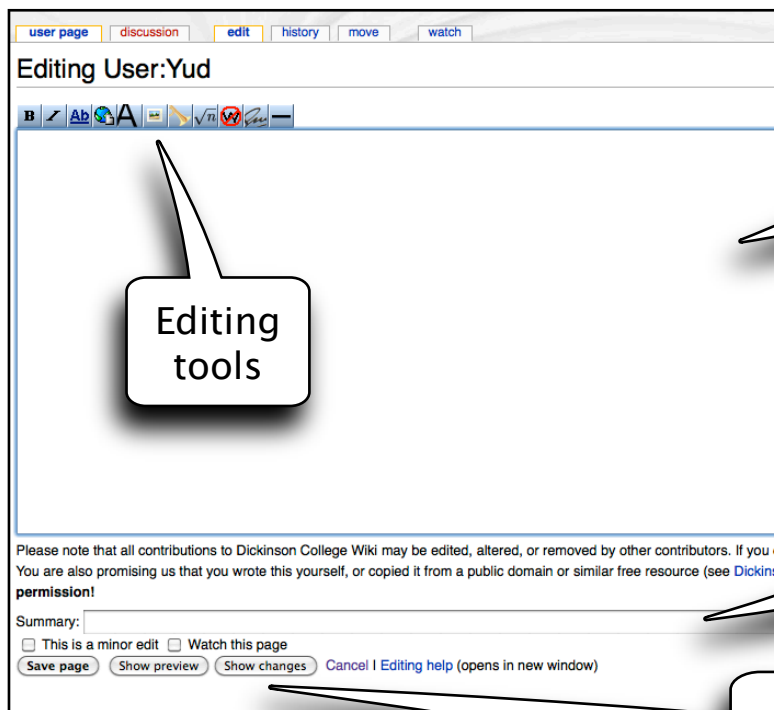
user page | discussion | edit | history | move | watch

Editing User:Yud

Editing tools

Please note that all contributions to Dickinson College Wiki may be edited, altered, or removed by other contributors. If you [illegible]
You are also promising us that you wrote this yourself, or copied it from a public domain or similar free resource (see Dickins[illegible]
permission!

Summary:

☐ This is a minor edit ☐ Watch this page

Save page | Show preview | Show changes | Cancel | Editing help (opens in new window)